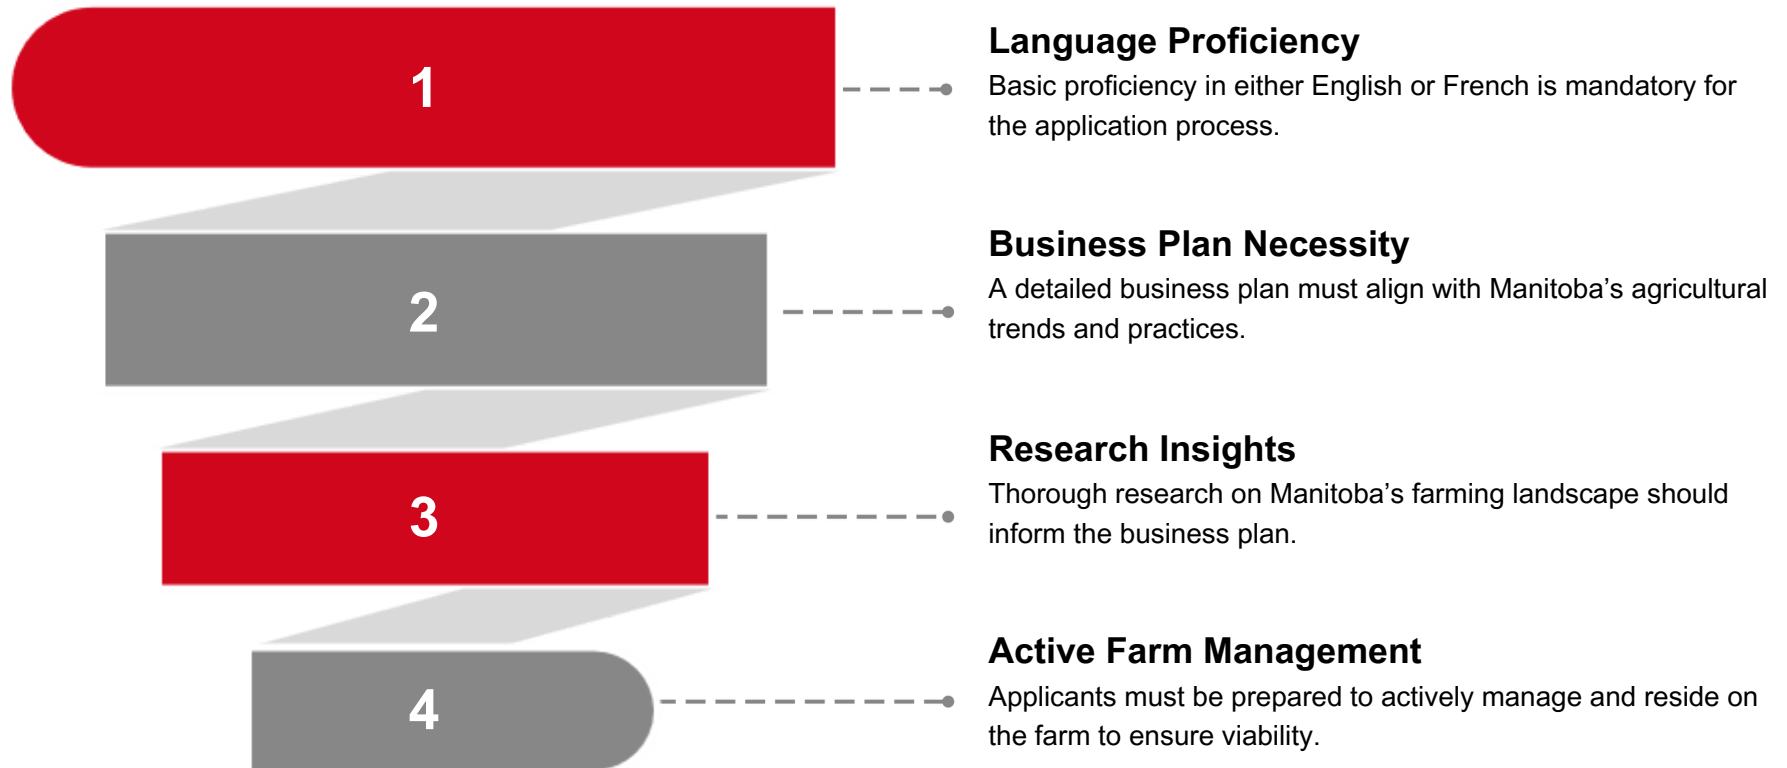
1

Language Proficiency
Basic proficiency in either English or French is mandatory for the application process.

2

Business Plan Necessity
A detailed business plan must align with Manitoba’s agricultural trends and practices.

3

Research Insights
Thorough research on Manitoba’s farming landscape should inform the business plan.

4

Active Farm Management
Applicants must be prepared to actively manage and reside on the farm to ensure viability.